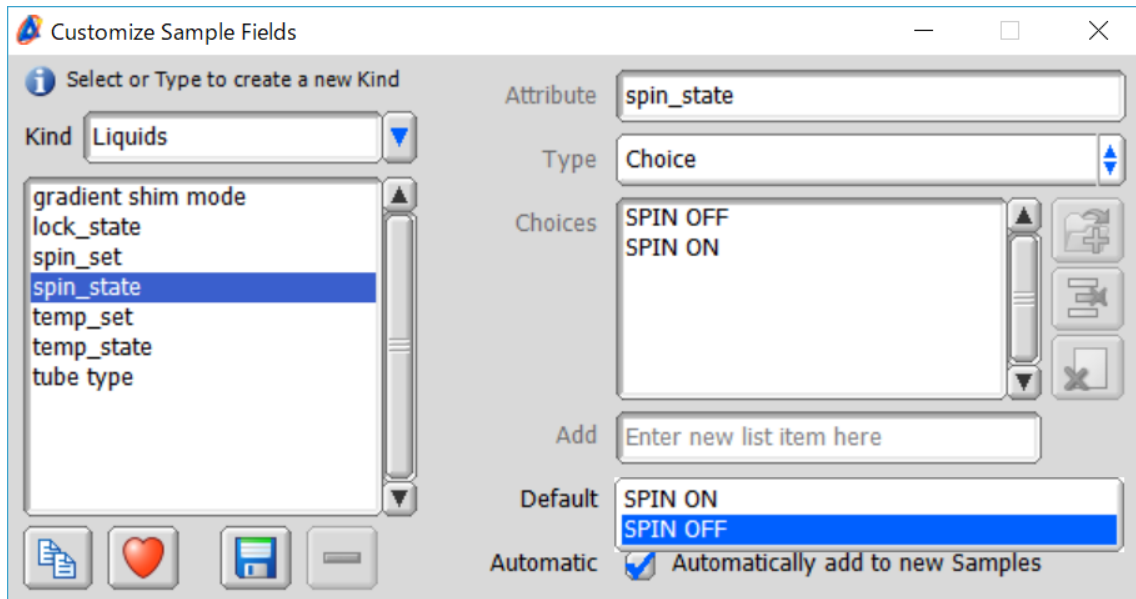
Customize Sample Fields

Select or Type to create a new Kind

Kind Liquids

gradient shim mode
lock_state
spin_set
spin_state
temp_set
temp_state
tube type

Attribute spin_state

Type Choice

Choices SPIN OFF
SPIN ON

Add Enter new list item here

Default SPIN ON
SPIN OFF

Automatic Automatically add to new Samples